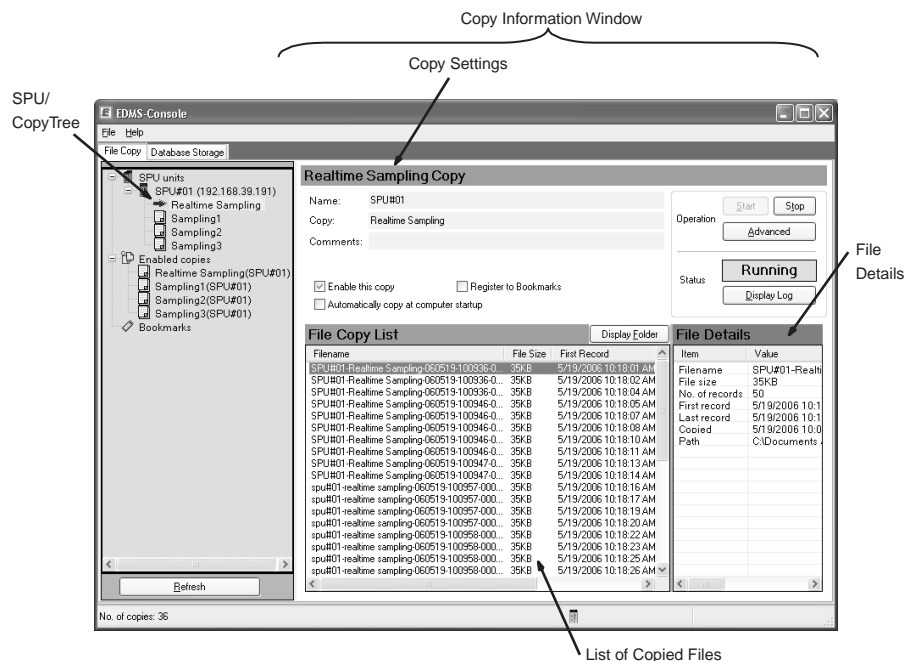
Copy Information Window

Copy Settings

SPU/
CopyTree

File
Details

EDMS-Console

File Help

File Copy Database Storage

SPU units
SPU#01 (192.168.39.191)
Realtime Sampling
Sampling1
Sampling2
Sampling3
Enabled copies
Realtime Sampling(SPU#01)
Sampling1(SPU#01)
Sampling2(SPU#01)
Sampling3(SPU#01)
Bookmarks

Refresh

Realtime Sampling Copy

Name: SPU#01
Copy: Realtime Sampling
Comments:

Enable this copy
Register to Bookmarks
Automatically copy at computer startup

Operation
Start Stop
Advanced

Status
Running
Display Log

File Copy List
Display Folder

| Filename | File Size | First Record |
|---|---|---|
| SPU#01-Realtime Sampling-060519-100936-0... | 35KB | 5/19/2006 10:18:01 AM |
| SPU#01-Realtime Sampling-060519-100936-0... | 35KB | 5/19/2006 10:18:02 AM |
| SPU#01-Realtime Sampling-060519-100936-0... | 35KB | 5/19/2006 10:18:04 AM |
| SPU#01-Realtime Sampling-060519-100946-0... | 35KB | 5/19/2006 10:18:05 AM |
| SPU#01-Realtime Sampling-060519-100946-0... | 35KB | 5/19/2006 10:18:07 AM |
| SPU#01-Realtime Sampling-060519-100946-0... | 35KB | 5/19/2006 10:18:08 AM |
| SPU#01-Realtime Sampling-060519-100946-0... | 35KB | 5/19/2006 10:18:10 AM |
| SPU#01-Realtime Sampling-060519-100946-0... | 35KB | 5/19/2006 10:18:11 AM |
| SPU#01-Realtime Sampling-060519-100947-0... | 35KB | 5/19/2006 10:18:13 AM |
| SPU#01-Realtime Sampling-060519-100947-0... | 35KB | 5/19/2006 10:18:14 AM |
| spu#01-realtime sampling-060519-100957-000... | 35KB | 5/19/2006 10:18:16 AM |
| spu#01-realtime sampling-060519-100957-000... | 35KB | 5/19/2006 10:18:17 AM |
| spu#01-realtime sampling-060519-100957-000... | 35KB | 5/19/2006 10:18:19 AM |
| spu#01-realtime sampling-060519-100957-000... | 35KB | 5/19/2006 10:18:20 AM |
| spu#01-realtime sampling-060519-100958-000... | 35KB | 5/19/2006 10:18:22 AM |
| spu#01-realtime sampling-060519-100958-000... | 35KB | 5/19/2006 10:18:23 AM |
| spu#01-realtime sampling-060519-100958-000... | 35KB | 5/19/2006 10:18:25 AM |
| spu#01-realtime sampling-060519-100958-000... | 35KB | 5/19/2006 10:18:26 AM |

File Details

| Item | Value |
|---|---|
| Filename | SPU#01-Realti |
| File size | 35KB |
| No. of records | 50 |
| First record | 5/19/2006 10:1 |
| Last record | 5/19/2006 10:1 |
| Copied | 5/19/2006 10:0 |
| Path | C:\Documents |

No. of copies: 36

List of Copied Files